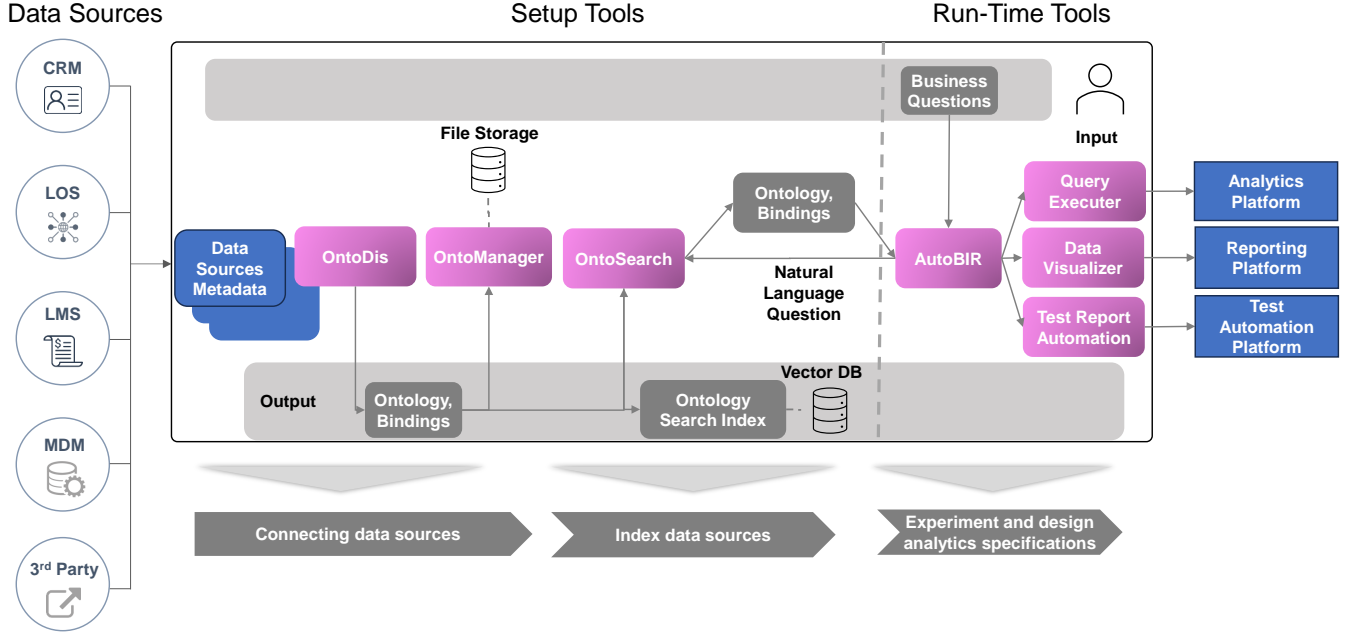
Data Sources

Setup Tools

Run-Time Tools

CRM

LOS

LMS

MDM

3$^{rd}$ Party

Business Questions

Input

File Storage

Ontology, Bindings

Query Executer

Analytics Platform

Data Sources Metadata

OntoDis

OntoManager

OntoSearch

Natural Language Question

AutoBIR

Data Visualizer

Reporting Platform

Test Report Automation

Test Automation Platform

Vector DB

Output

Ontology, Bindings

Ontology Search Index

Connecting data sources

Index data sources

Experiment and design analytics specifications